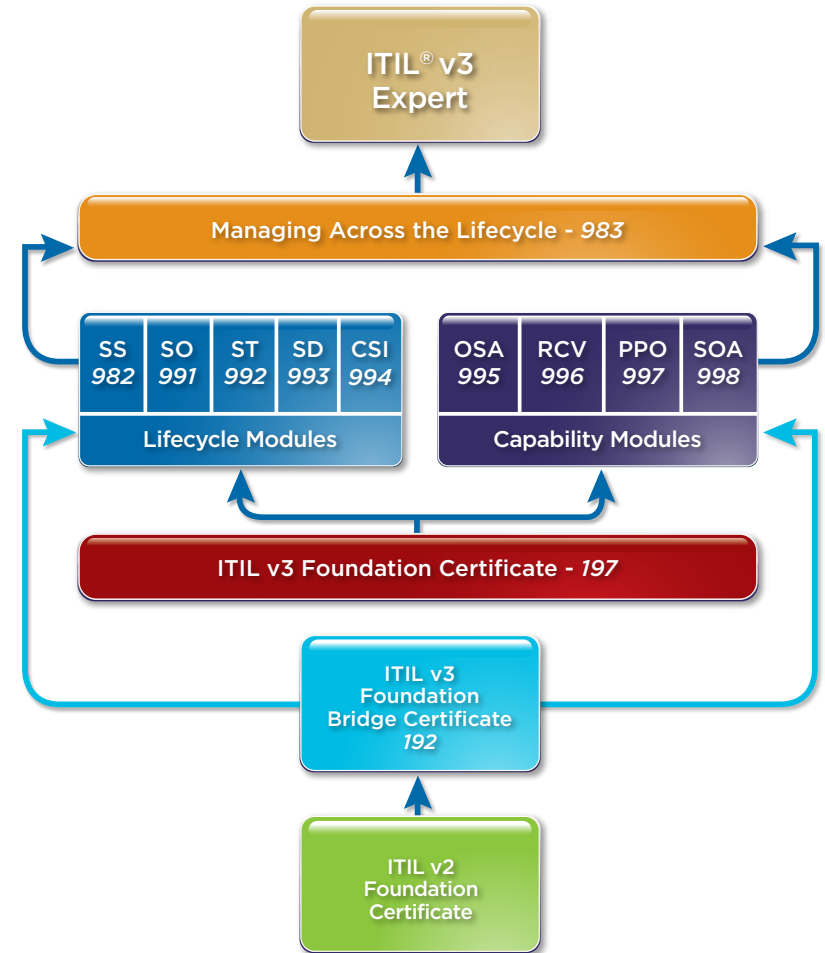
ITIL® v3
Expert

Managing Across the Lifecycle - 983

| SS 982 | SO 991 | ST 992 | SD 993 | CSI 994 |
|---|---|---|---|---|

Lifecycle Modules

| OSA 995 | RCV 996 | PPO 997 | SOA 998 |
|---|---|---|---|

Capability Modules

ITIL v3 Foundation Certificate - 197

ITIL v3
Foundation
Bridge Certificate
192

ITIL v2
Foundation
Certificate